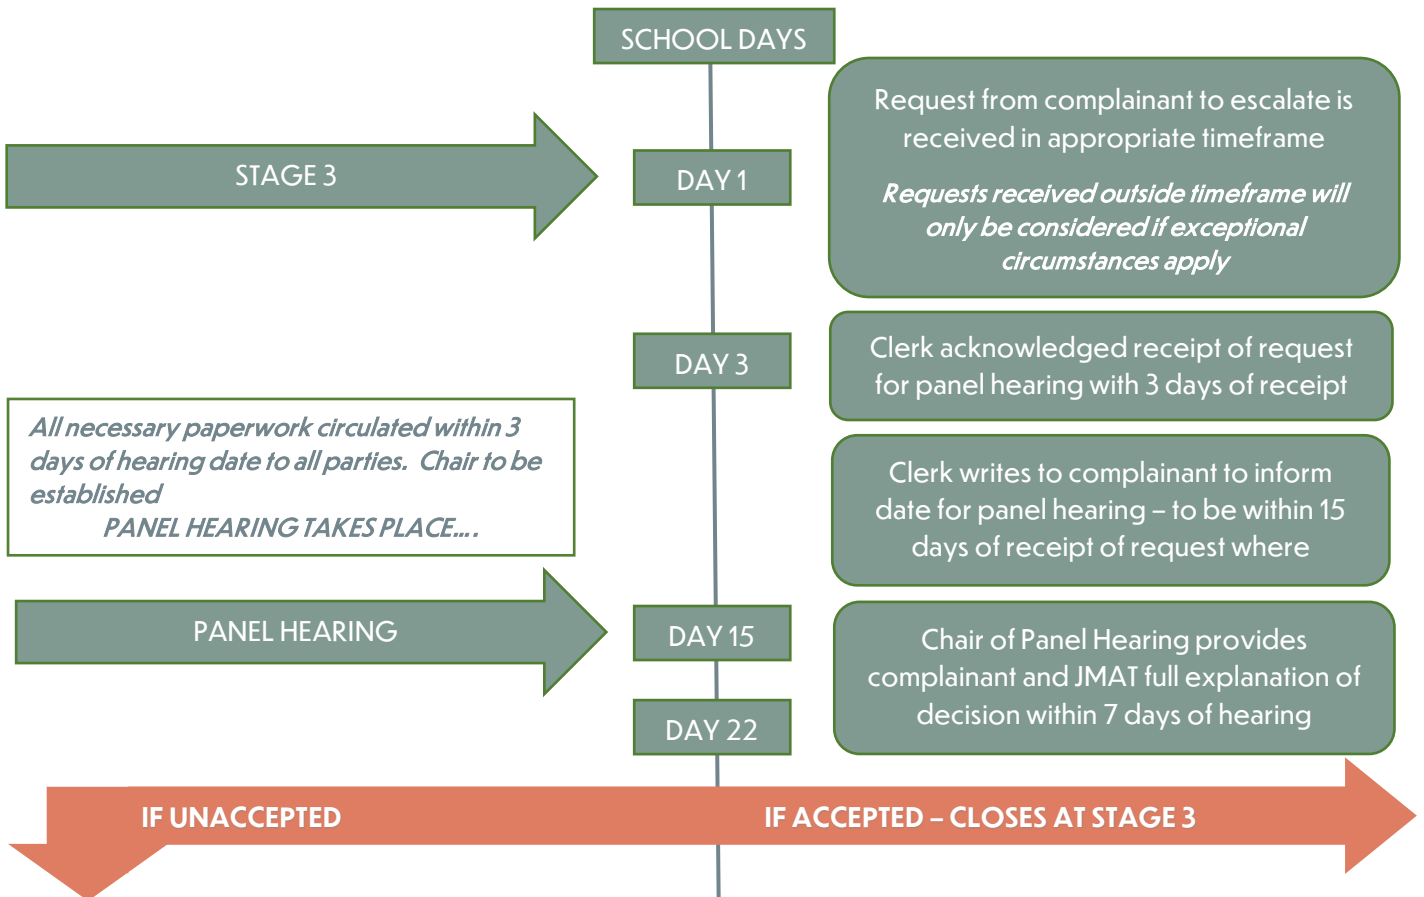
SCHOOL DAYS

STAGE 3

DAY 1

Request from complainant to escalate is received in appropriate timeframe

*Requests received outside timeframe will only be considered if exceptional circumstances apply*

DAY 3

Clerk acknowledged receipt of request for panel hearing with 3 days of receipt

*All necessary paperwork circulated within 3 days of hearing date to all parties. Chair to be established*

*PANEL HEARING TAKES PLACE….*

Clerk writes to complainant to inform date for panel hearing – to be within 15 days of receipt of request where

PANEL HEARING

DAY 15

Chair of Panel Hearing provides complainant and JMAT full explanation of decision within 7 days of hearing

DAY 22

IF UNACCEPTED

IF ACCEPTED – CLOSES AT STAGE 3